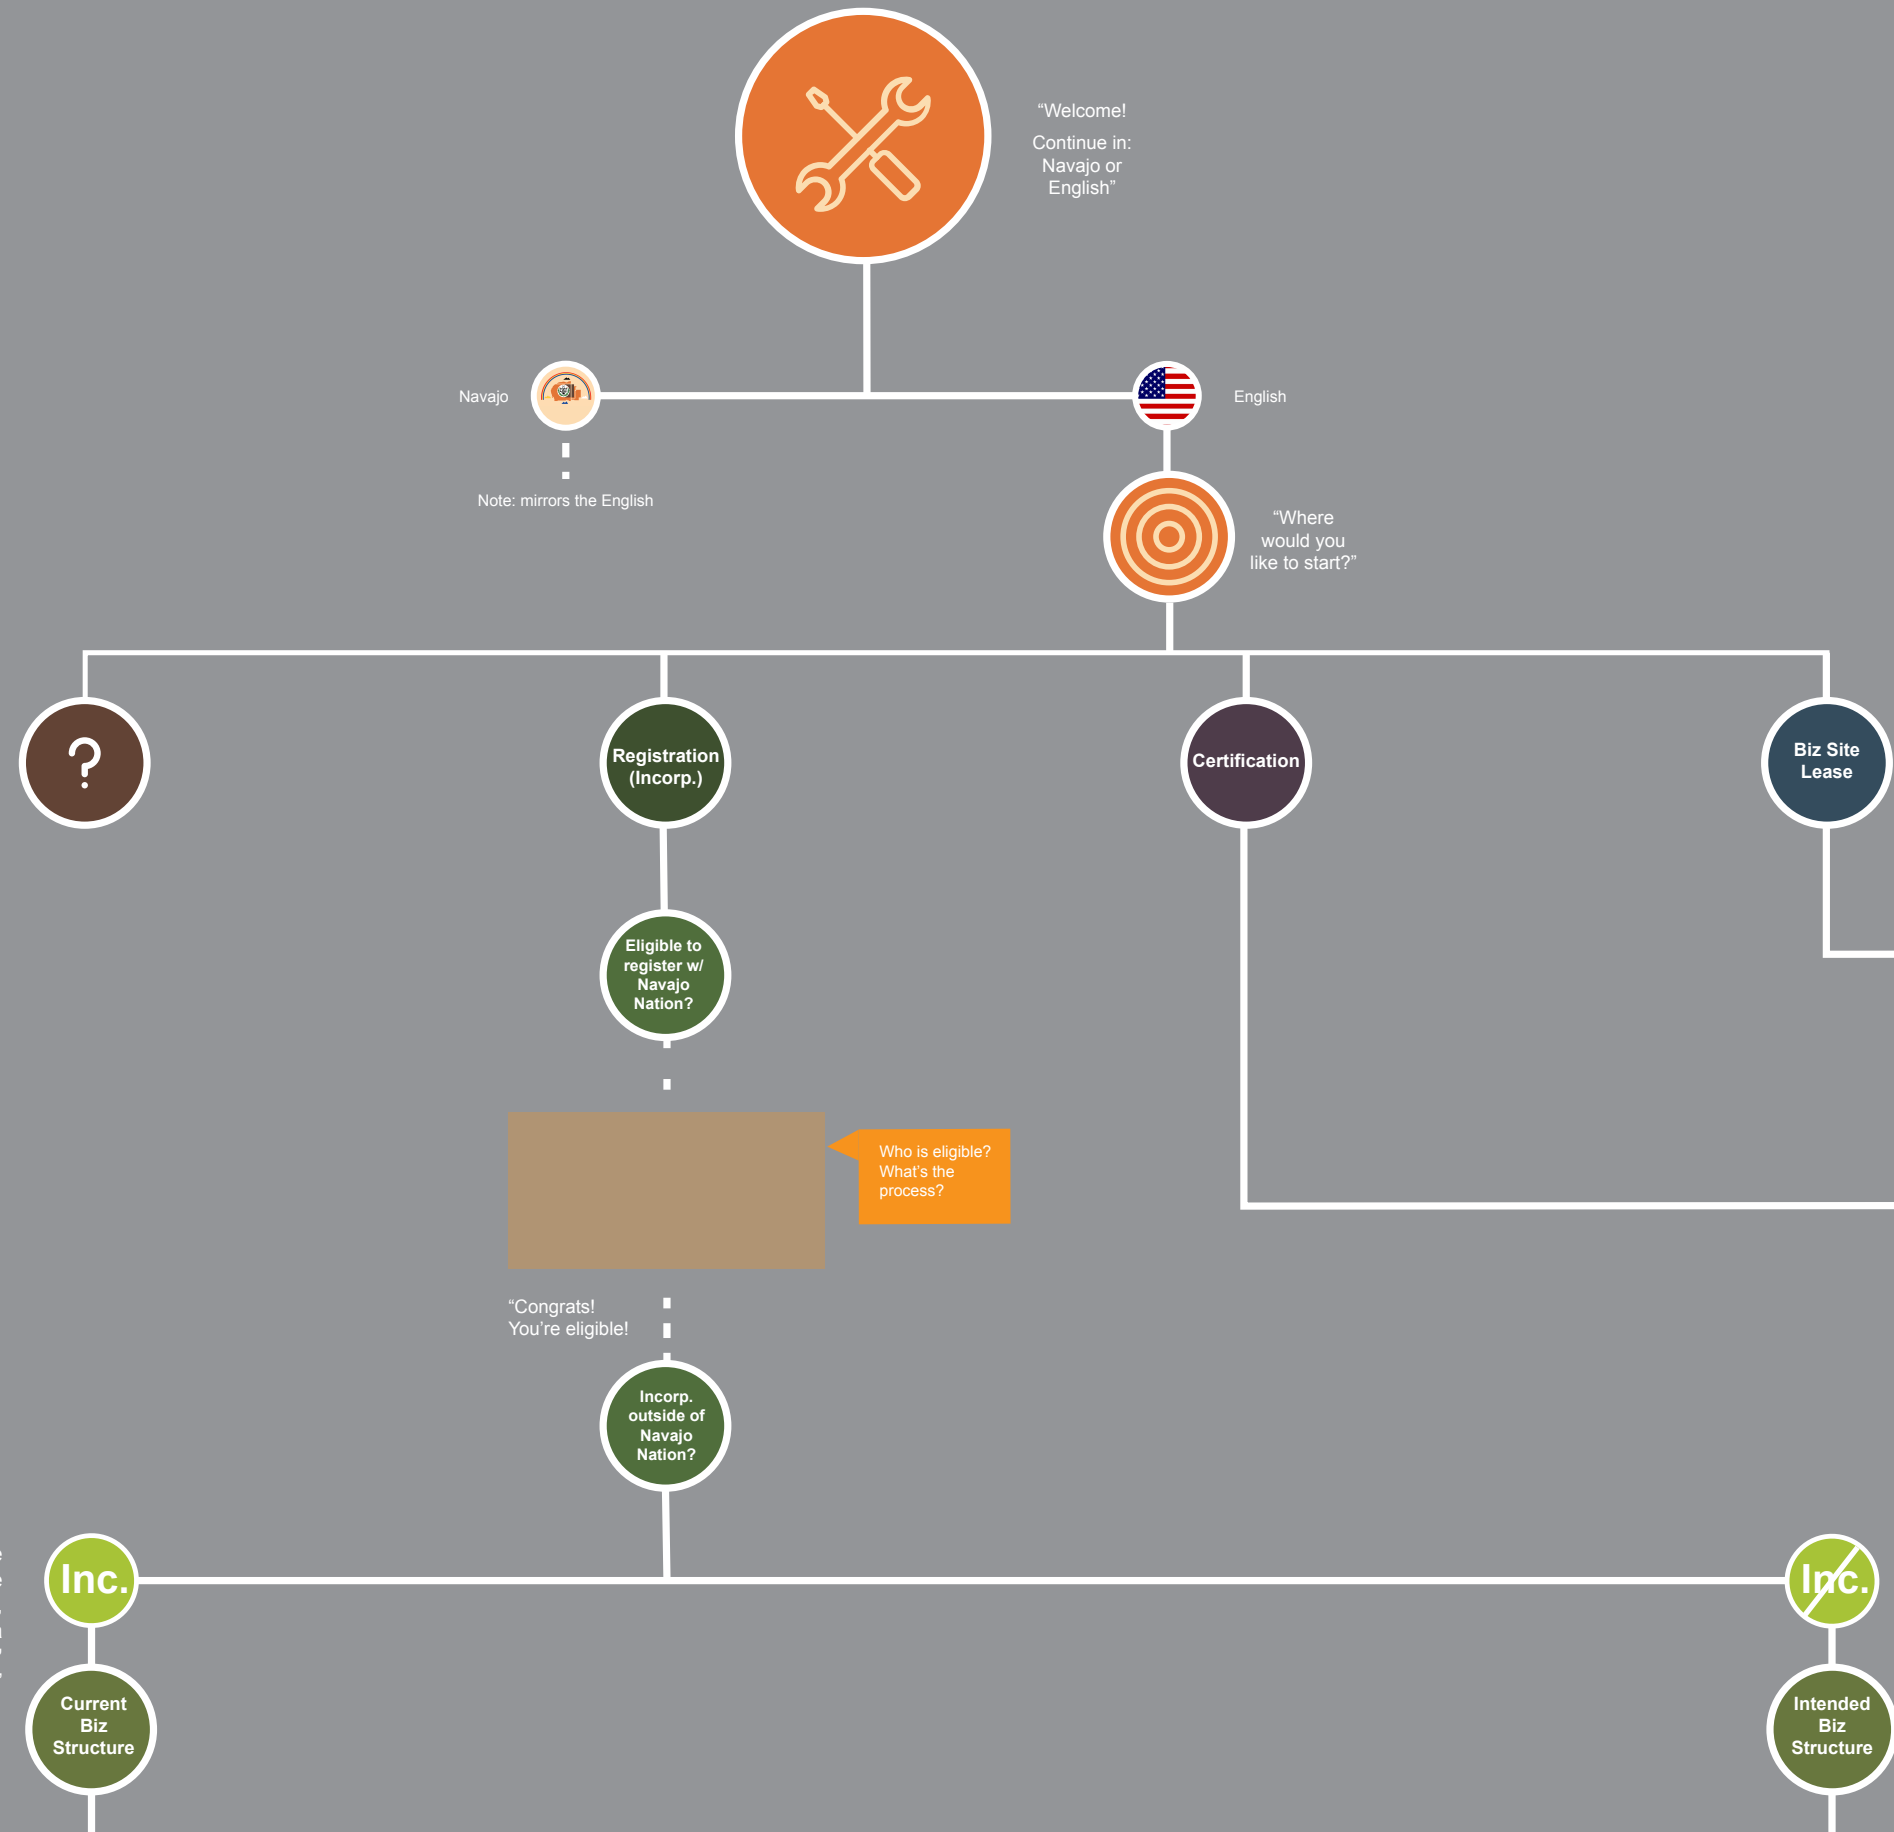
“Welcome!

Continue in: Navajo or English”

Navajo

English

Note: mirrors the English

“Where would you like to start?”

?

Registration (Incorp.)

Certification

Biz Site Lease

Eligible to register w/ Navajo Nation?

Who is eligible? What's the process?

“Congrats! You're eligible!

Incorp. outside of Navajo Nation?

Inc.

Inc.

Current Biz Structure

Intended Biz Structure